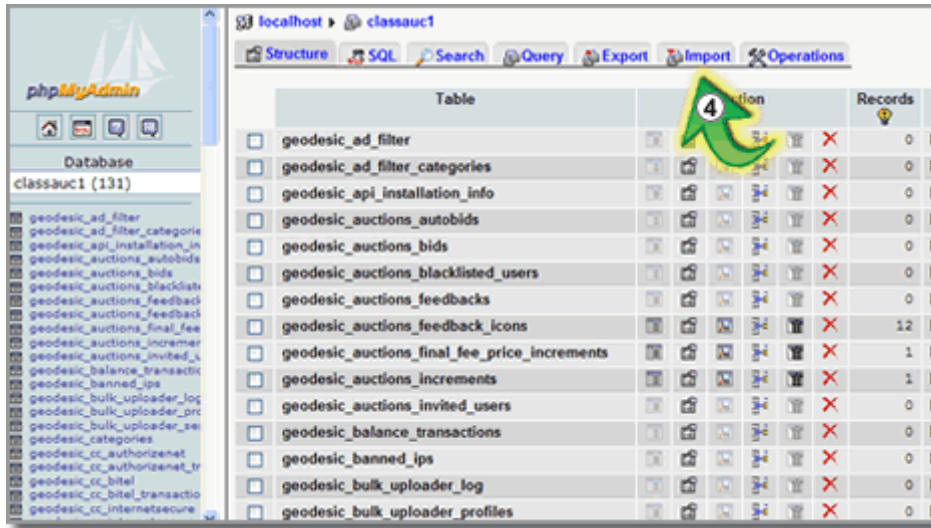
phpMyAdmin

Database

classauc1 (131)

geodesic_ad_filter
geodesic_ad_filter_categorie
geodesic_api_installation_in
geodesic_auctions_autobids
geodesic_auctions_bids
geodesic_auctions_blacklist
geodesic_auctions_feedback
geodesic_auctions_feedback
geodesic_auctions_final_fee
geodesic_auctions_incremen
geodesic_auctions_invited_u
geodesic_balance_transactic
geodesic_banned_ips
geodesic_bulk_uploader_log
geodesic_bulk_uploader_pro
geodesic_bulk_uploader_se
geodesic_categories
geodesic_cc_authorizenet
geodesic_cc_authorizenet_tr
geodesic_cc_bitel
geodesic_cc_bitel_transactio
geodesic_cc_internetsecure

localhost ▸ classauc1

Structure | SQL | Search | Query | Export | Import | Operations

4

| | Table | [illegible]tion | Records |
|---|---|---|---|
| ☐ | geodesic_ad_filter | ✕ | 0 |
| ☐ | geodesic_ad_filter_categories | ✕ | 0 |
| ☐ | geodesic_api_installation_info | ✕ | 0 |
| ☐ | geodesic_auctions_autobids | ✕ | 0 |
| ☐ | geodesic_auctions_bids | ✕ | 0 |
| ☐ | geodesic_auctions_blacklisted_users | ✕ | 0 |
| ☐ | geodesic_auctions_feedbacks | ✕ | 0 |
| ☐ | geodesic_auctions_feedback_icons | ✕ | 12 |
| ☐ | geodesic_auctions_final_fee_price_increments | ✕ | 1 |
| ☐ | geodesic_auctions_increments | ✕ | 1 |
| ☐ | geodesic_auctions_invited_users | ✕ | 0 |
| ☐ | geodesic_balance_transactions | ✕ | 0 |
| ☐ | geodesic_banned_ips | ✕ | 0 |
| ☐ | geodesic_bulk_uploader_log | ✕ | 0 |
| ☐ | geodesic_bulk_uploader_profiles | ✕ | 0 |